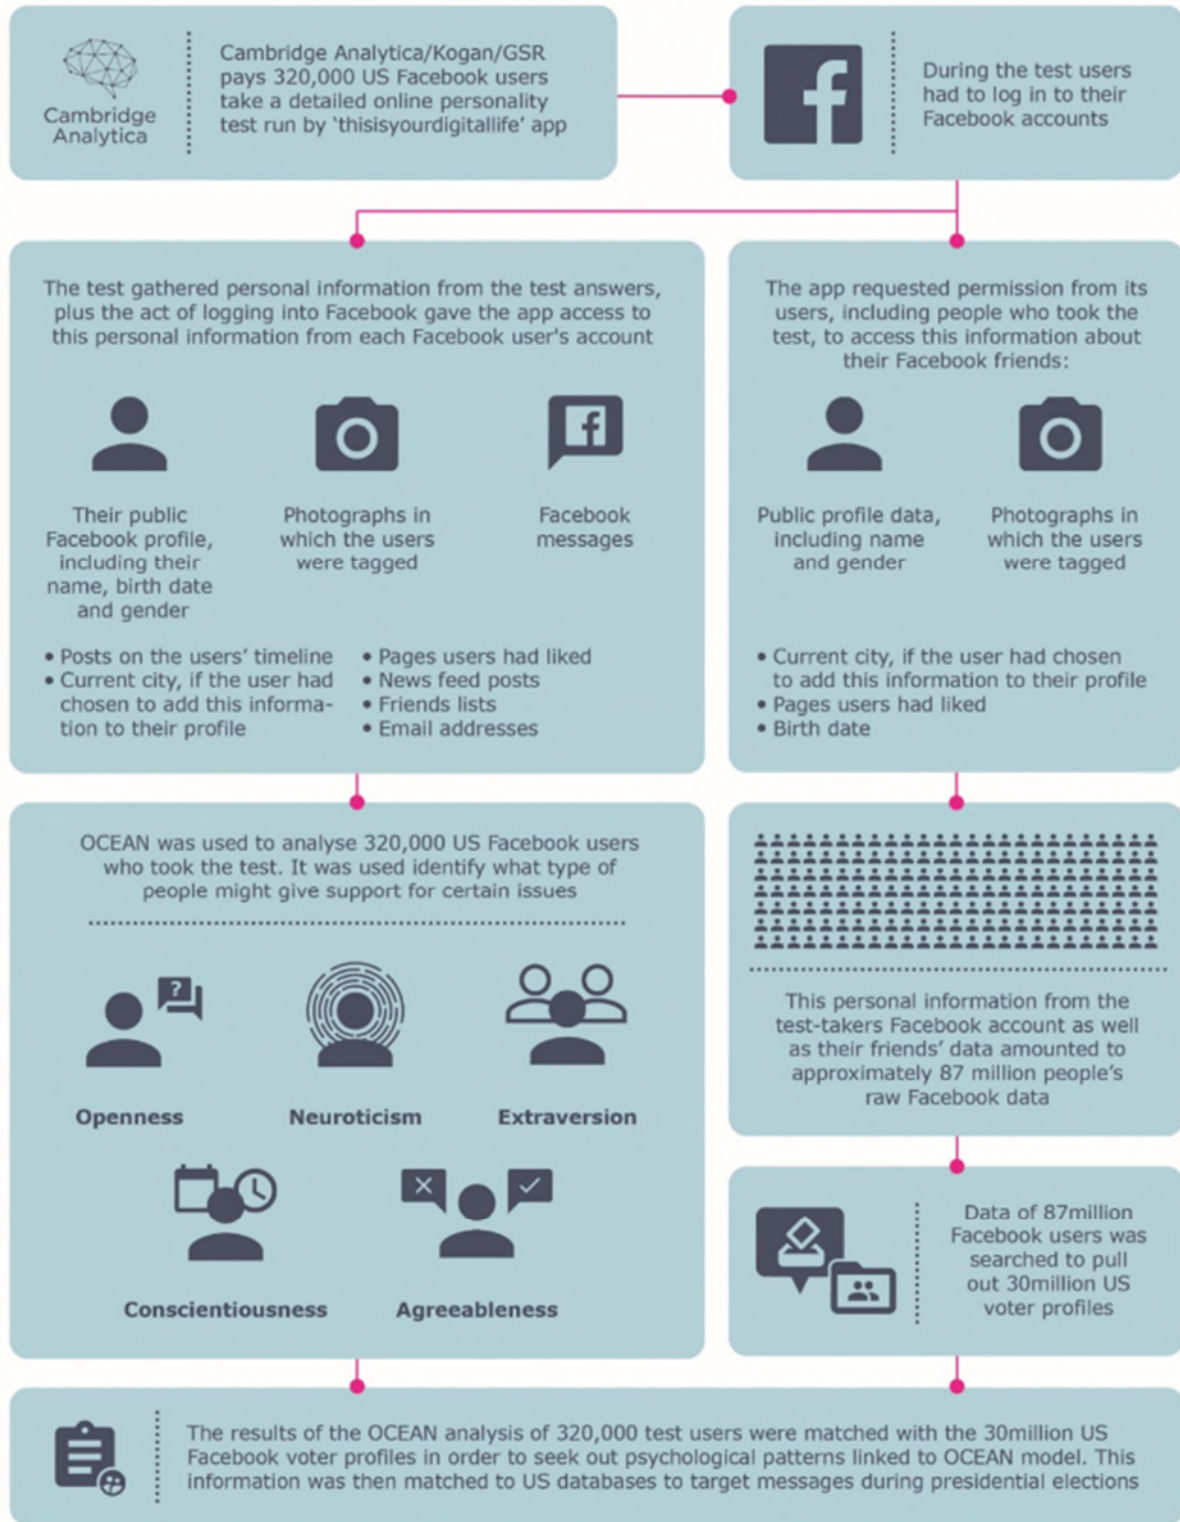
Cambridge Analytica

Cambridge Analytica/Kogan/GSR pays 320,000 US Facebook users take a detailed online personality test run by 'thisisyourdigitallife' app

During the test users had to log in to their Facebook accounts

The test gathered personal information from the test answers, plus the act of logging into Facebook gave the app access to this personal information from each Facebook user's account

Their public Facebook profile, including their name, birth date and gender

Photographs in which the users were tagged

Facebook messages

• Posts on the users' timeline
• Current city, if the user had chosen to add this information to their profile
• Pages users had liked
• News feed posts
• Friends lists
• Email addresses

The app requested permission from its users, including people who took the test, to access this information about their Facebook friends:

Public profile data, including name and gender

Photographs in which the users were tagged

• Current city, if the user had chosen to add this information to their profile
• Pages users had liked
• Birth date

OCEAN was used to analyse 320,000 US Facebook users who took the test. It was used identify what type of people might give support for certain issues

Openness

Neuroticism

Extraversion

Conscientiousness

Agreeableness

This personal information from the test-takers Facebook account as well as their friends' data amounted to approximately 87 million people's raw Facebook data

Data of 87million Facebook users was searched to pull out 30million US voter profiles

The results of the OCEAN analysis of 320,000 test users were matched with the 30million US Facebook voter profiles in order to seek out psychological patterns linked to OCEAN model. This information was then matched to US databases to target messages during presidential elections